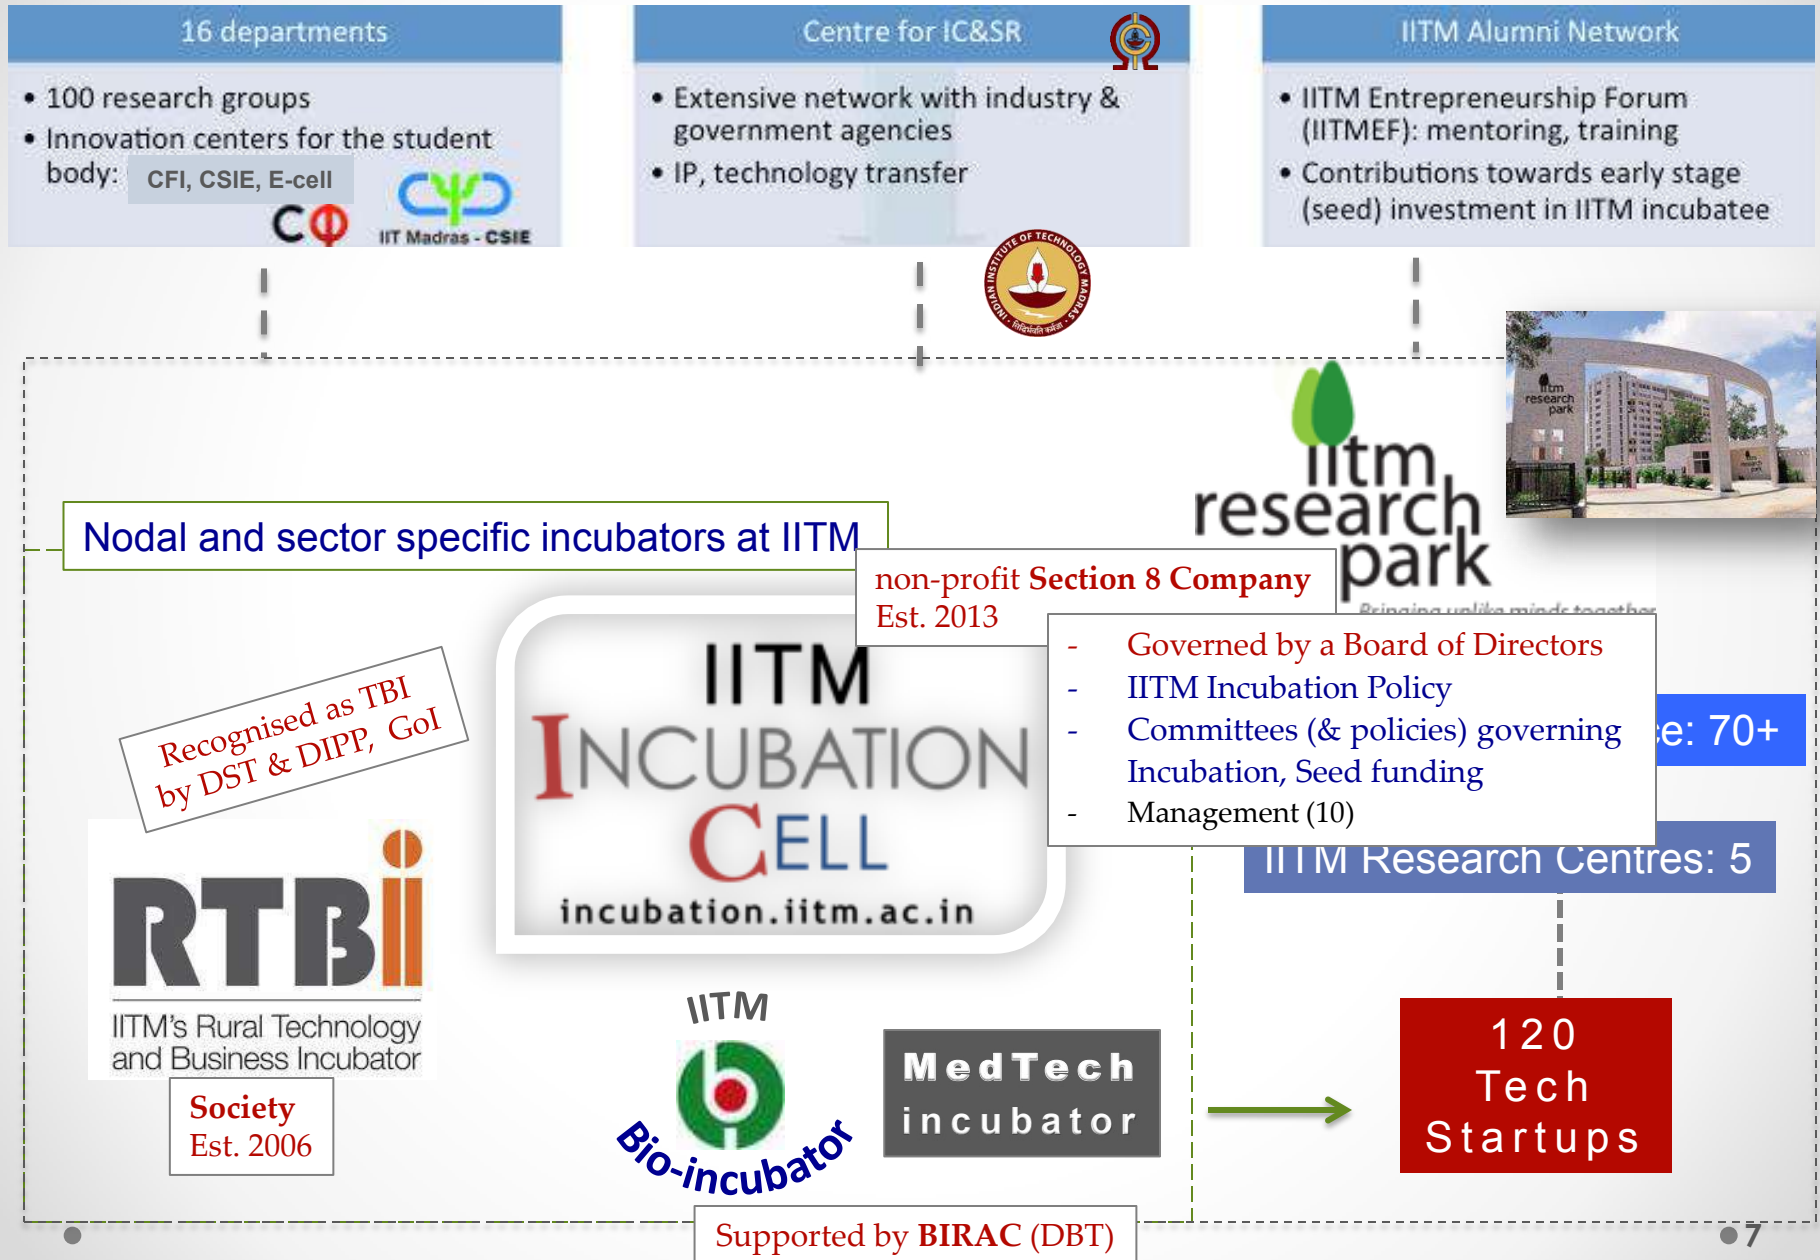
16 departments

• 100 research groups
• Innovation centers for the student body: CFI, CSIE, E-cell

CΦ

IIT Madras - CSIE

Centre for IC&SR

• Extensive network with industry & government agencies
• IP, technology transfer

IITM Alumni Network

• IITM Entrepreneurship Forum (IITMEF): mentoring, training
• Contributions towards early stage (seed) investment in IITM incubatee

INDIAN INSTITUTE OF TECHNOLOGY MADRAS

iitm research park

Bringing unlike minds together

iitm research park

Nodal and sector specific incubators at IITM

non-profit Section 8 Company
Est. 2013

- Governed by a Board of Directors
- IITM Incubation Policy
- Committees (& policies) governing Incubation, Seed funding
- Management (10)

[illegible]e: 70+

IITM Research Centres: 5

Recognised as TBI by DST & DIPP, GoI

IITM INCUBATION CELL
incubation.iitm.ac.in

RTBI
IITM's Rural Technology and Business Incubator

Society
Est. 2006

IITM
Bio-incubator

MedTech incubator

120 Tech Startups

Supported by BIRAC (DBT)

7